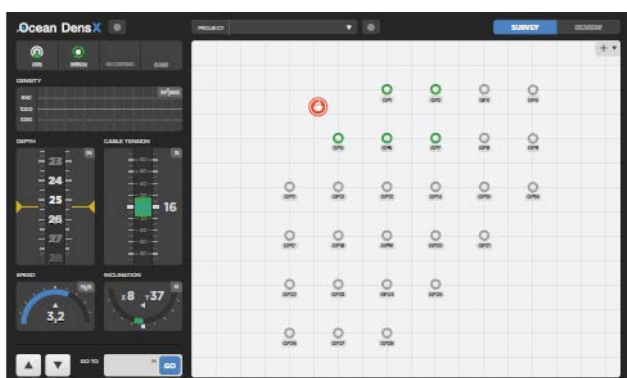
Ocean DensX

PROJECT

SURVEY REVIEW

DENSITY

DEPTH

CABLE TENSION

23
24
25
26
27
28

16

SPEED

INCLINATION

3,2

x8 y37

GO TO

GO

GP1 GP2 GP3 GP4
GP5 GP6 GP7 GP8 GP9
GP10 GP11 GP12 GP13 GP14 GP15 GP16
GP17 GP18 GP19 GP20 GP21
GP22 GP23 GP24 GP25
GP26 GP27 GP28